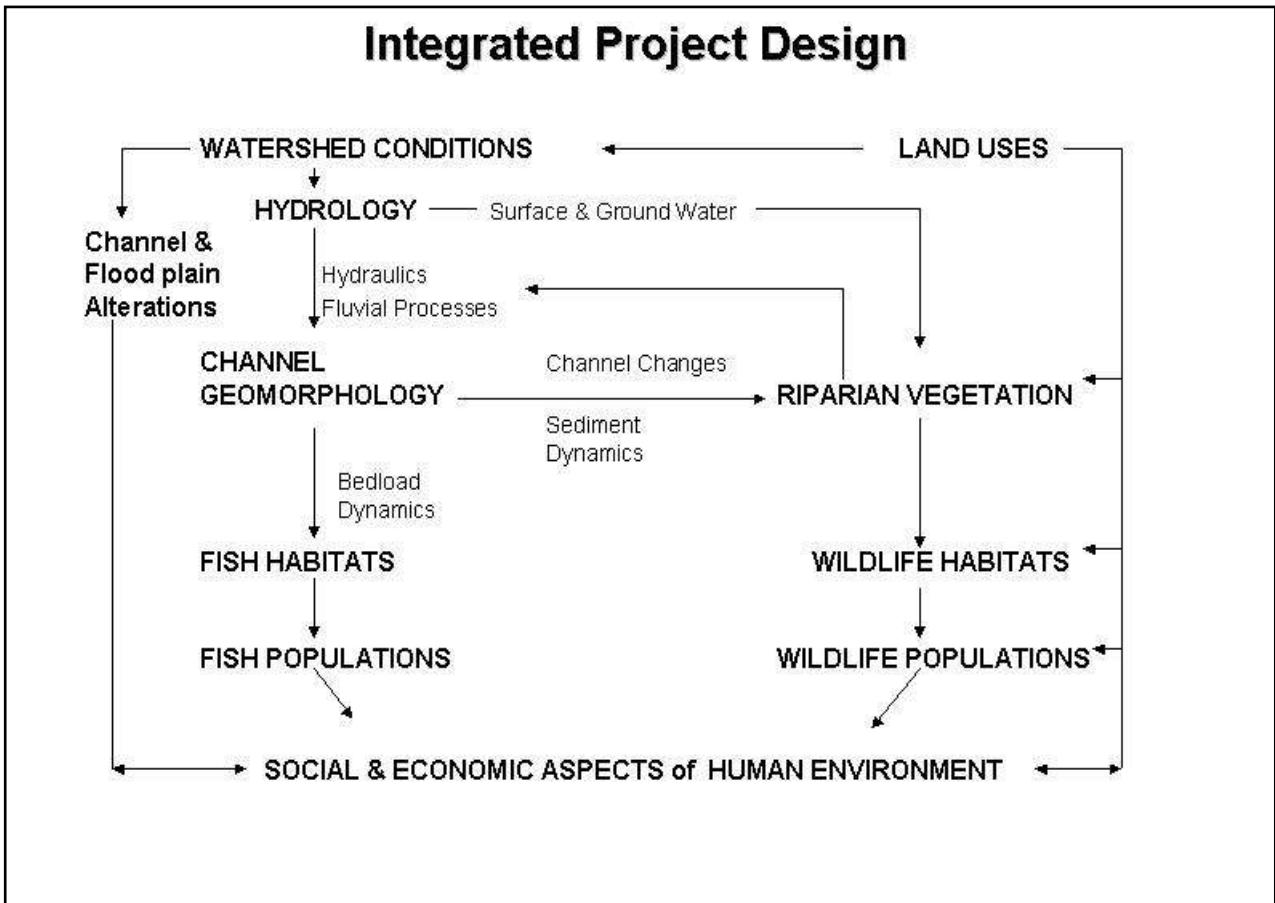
Integrated Project Design

WATERSHED CONDITIONS

LAND USES

HYDROLOGY

Surface & Ground Water

Channel & Flood plain Alterations

Hydraulics

Fluvial Processes

CHANNEL GEOMORPHOLOGY

Channel Changes

RIPARIAN VEGETATION

Sediment Dynamics

Bedload Dynamics

FISH HABITATS

WILDLIFE HABITATS

FISH POPULATIONS

WILDLIFE POPULATIONS

SOCIAL & ECONOMIC ASPECTS of HUMAN ENVIRONMENT